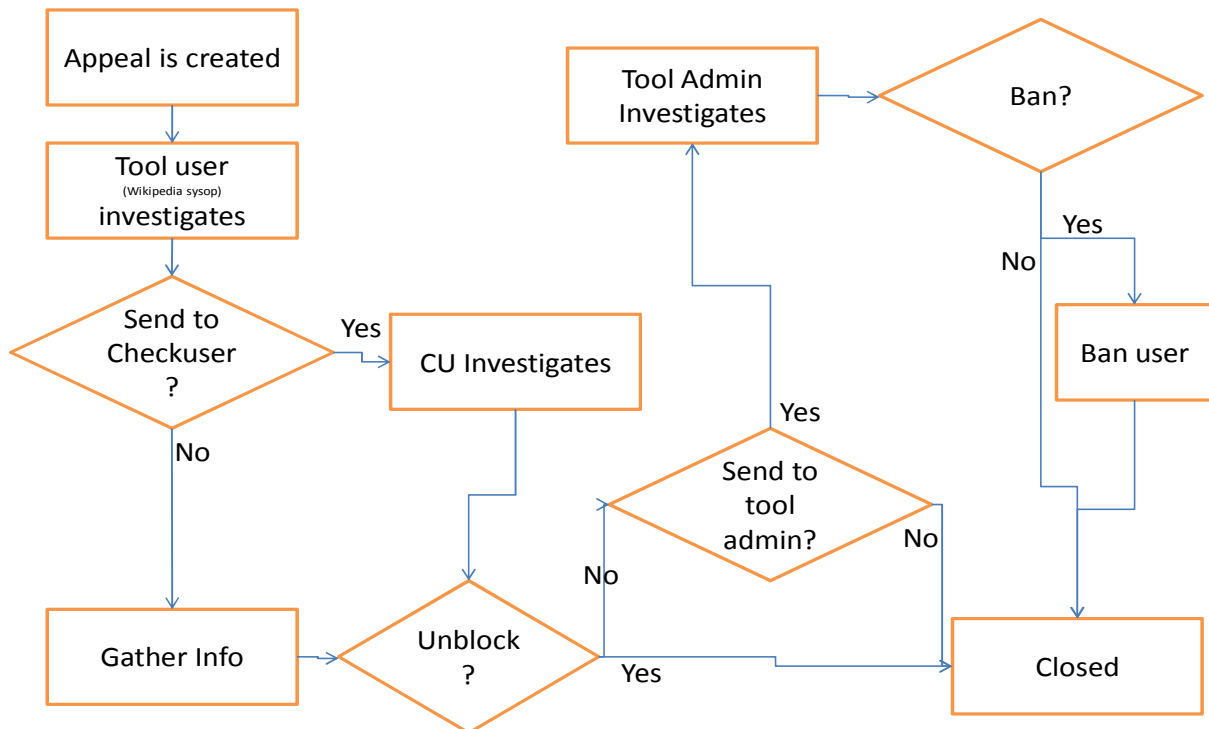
Appeal is created

Tool user
(Wikipedia sysop)
investigates

Send to Checkuser ?

Yes

CU Investigates

No

Gather Info

Unblock ?

Yes

No

Send to tool admin?

Yes

No

Tool Admin Investigates

Ban?

Yes

No

Ban user

Closed